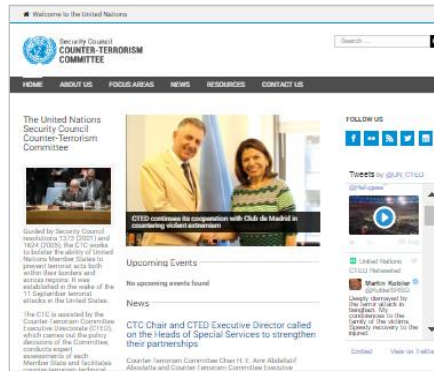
Welcome to the United Nations

Security Council
COUNTER-TERRORISM
COMMITTEE

Search...

HOME ABOUT US FOCUS AREAS NEWS RESOURCES CONTACT US

The United Nations Security Council Counter-Terrorism Committee

Guided by Security Council resolutions 1373 (2001) and 1624 (2005), the CTC works to bolster the ability of United Nations Member States to prevent terrorist acts both within their borders and across regions. It was established in the wake of the 11 September terrorist attacks in the United States.

The CTC is assisted by the Counter-Terrorism Committee Executive Directorate (CTED), which carries out the policy decisions of the Committee, conducts expert assessments of each Member State and facilitates counter-terrorism technical

CTED continues its cooperation with Club de Madrid in countering violent extremism

Upcoming Events

No upcoming events found

News

CTC Chair and CTED Executive Director called on the Heads of Special Services to strengthen their partnerships

Counter-Terrorism Committee Chair H. E. Amr Abdellatif Aboulatta and Counter-Terrorism Committee Executive

FOLLOW US

Tweets by @UN_CTED

@Refugees

United Nations CTED Retweeted

Martin Kobler @KoblerSRSG

Deeply dismayed by the terror attack in Benghazi. My condolences to the family of the victims. Speedy recovery to the injured.

Embed View on Twitter